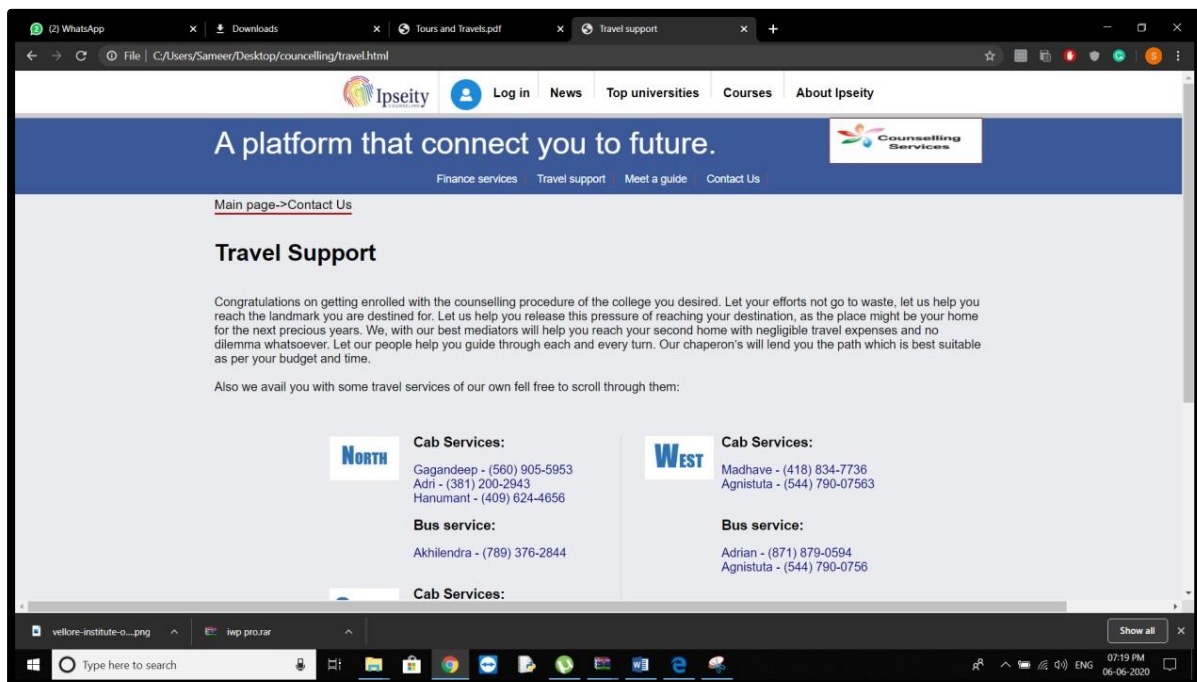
(2) WhatsApp
Downloads
Tours and Travels.pdf
Travel support

File | C:/Users/Sameer/Desktop/councelling/travel.html

Ipseity
COUNSELING

Log in
News
Top universities
Courses
About Ipseity

A platform that connect you to future.

Counselling Services

Finance services
Travel support
Meet a guide
Contact Us

Main page->Contact Us

Travel Support

Congratulations on getting enrolled with the counselling procedure of the college you desired. Let your efforts not go to waste, let us help you reach the landmark you are destined for. Let us help you release this pressure of reaching your destination, as the place might be your home for the next precious years. We, with our best mediators will help you reach your second home with negligible travel expenses and no dilemma whatsoever. Let our people help you guide through each and every turn. Our chaperon's will lend you the path which is best suitable as per your budget and time.

Also we avail you with some travel services of our own fell free to scroll through them:

NORTH

Cab Services:

Gagandeep - (560) 905-5953
Adri - (381) 200-2943
Hanumant - (409) 624-4656

Bus service:

Akhilendra - (789) 376-2844

WEST

Cab Services:

Madhave - (418) 834-7736
Agnistuta - (544) 790-07563

Bus service:

Adrian - (871) 879-0594
Agnistuta - (544) 790-0756

Cab Services:

vellore-institute-o....png
iwp pro.rar
Show all

Type here to search

ENG
07:19 PM
06-06-2020